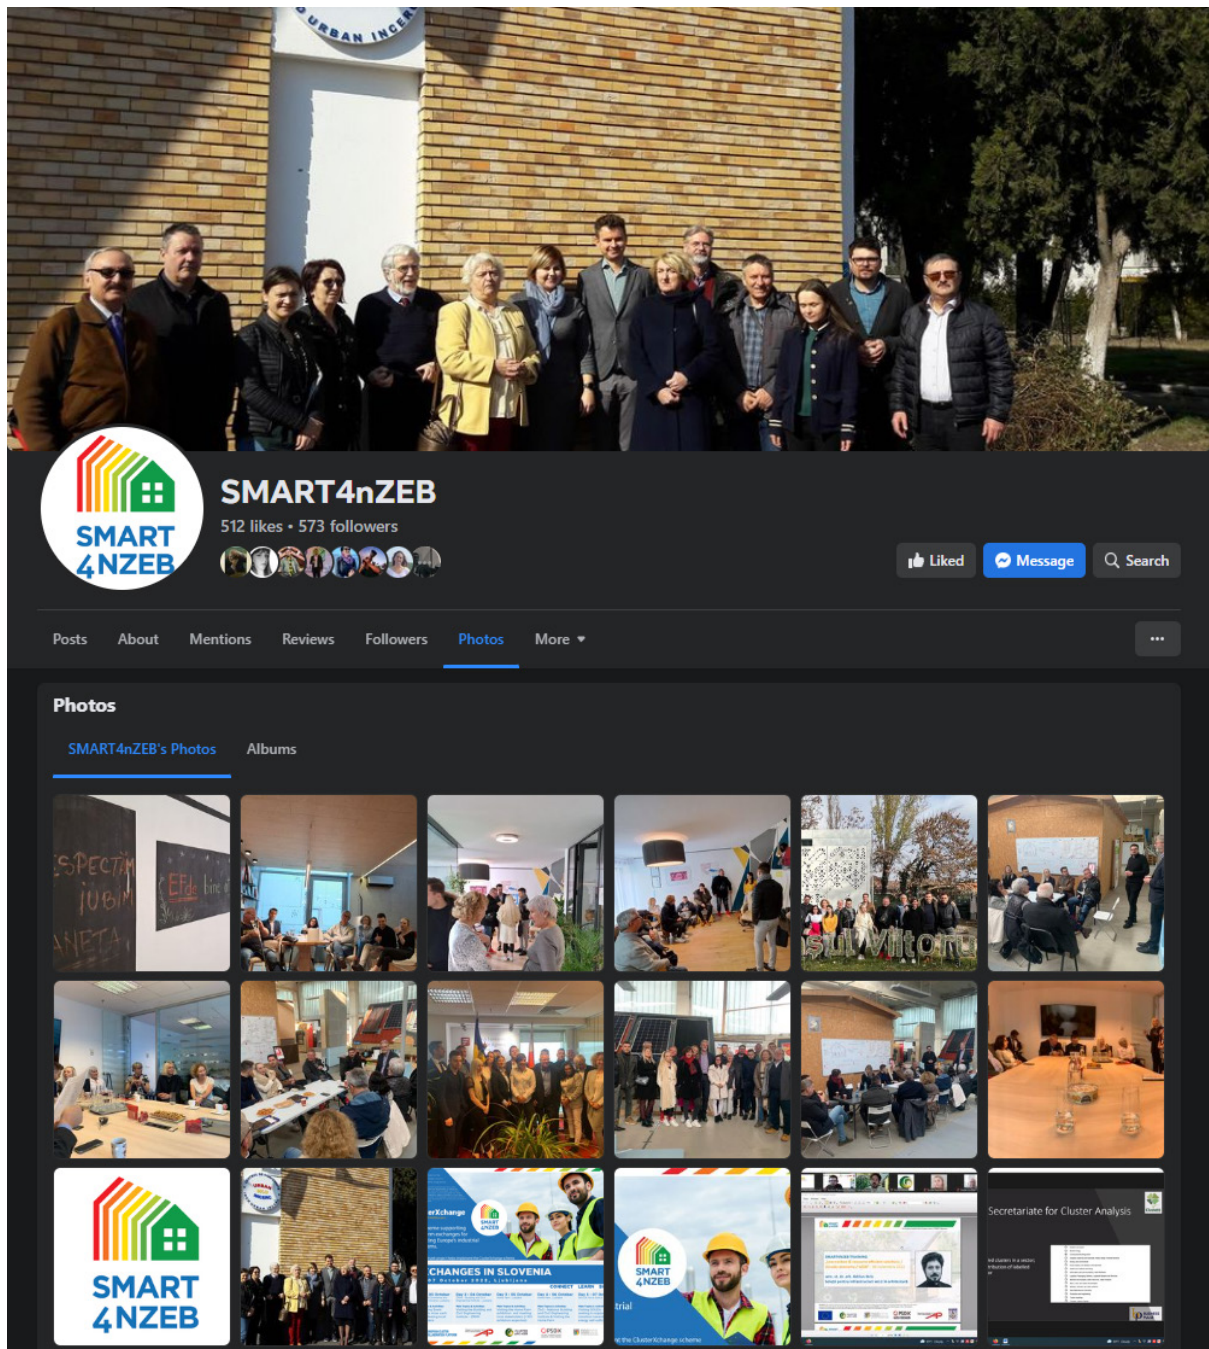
URBAN INCE

SMART 4NZEB

SMART4nZEB

512 likes • 573 followers

Liked Message Search

Posts About Mentions Reviews Followers Photos More ▾

...

Photos

SMART4nZEB's Photos Albums

SPECT
iUBIM
ANETA

EFde

SMART 4NZEB

CHANGES IN SLOVENIA

SMART 4NZEB

Secretariate for Cluster Analysis